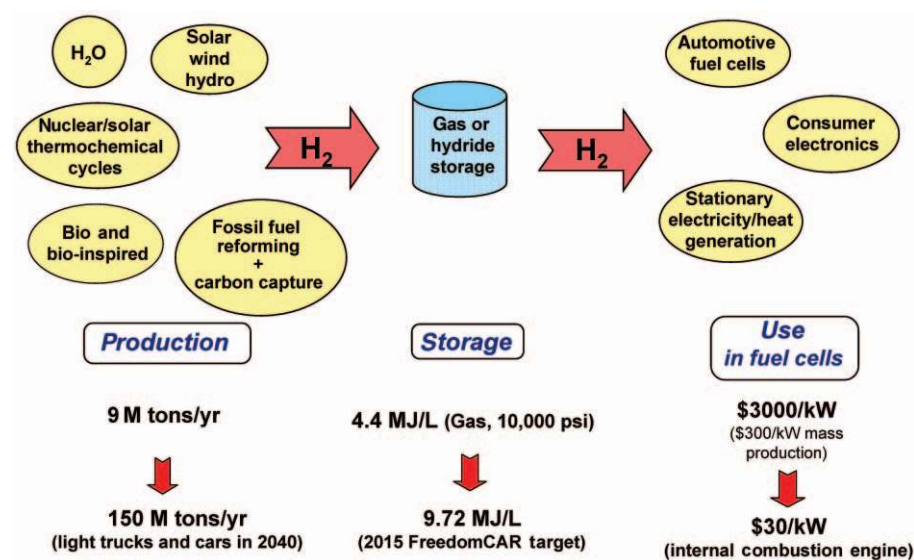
$H_2O$

Solar wind hydro

Nuclear/solar thermochemical cycles

Bio and bio-inspired

Fossil fuel reforming + carbon capture

$H_2$

Gas or hydride storage

$H_2$

Automotive fuel cells

Consumer electronics

Stationary electricity/heat generation

Production

Storage

Use in fuel cells

9 M tons/yr

150 M tons/yr (light trucks and cars in 2040)

4.4 MJ/L (Gas, 10,000 psi)

9.72 MJ/L (2015 FreedomCAR target)

\$3000/kW (\$300/kW mass production)

\$30/kW (internal combustion engine)